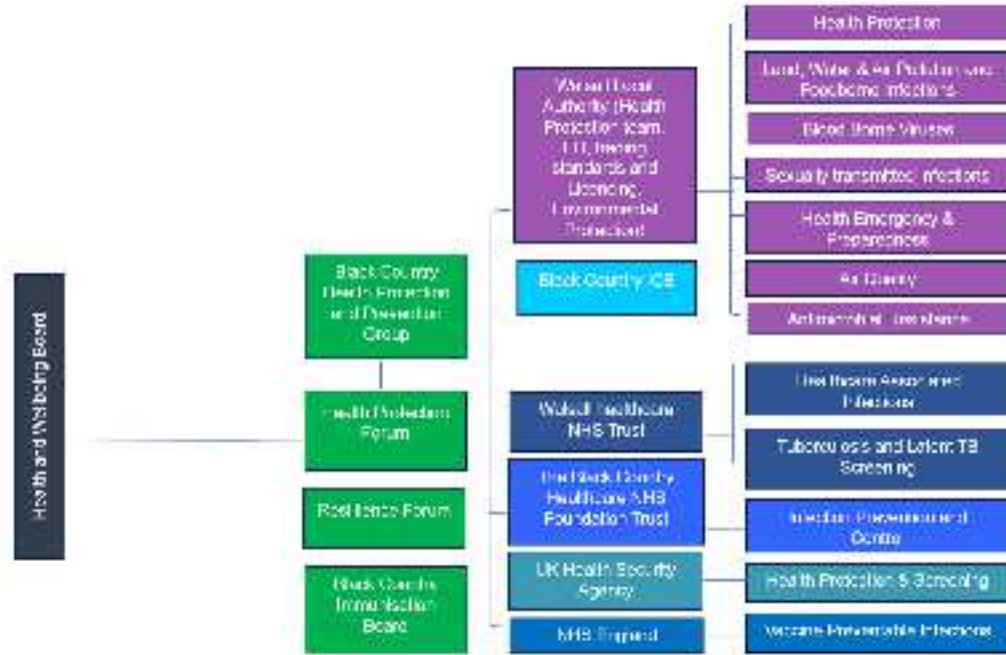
Health and Wellbeing Board

Black Country Health Protection and Prevention Group

Health Protection Forum

Resilience Forum

Black Country Immunisation Board

Walsall Local Authority (Health Protection team, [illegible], trading standards and Licencing, Environmental Protection)

Black Country ICB

Walsall Healthcare NHS Trust

The Black Country Healthcare NHS Foundation Trust

UK Health Security Agency

NHS England

Health Protection

Land, Water & Air Pollution and Foodborne Infections

Blood Borne Viruses

Sexually transmitted infections

Health Emergency & Preparedness

Air Quality

Antimicrobial Resistance

Healthcare Associated Infections

Tuberculosis and Latent TB Screening

Infection Prevention and Control

Health Protection & Screening

Vaccine Preventable Infections